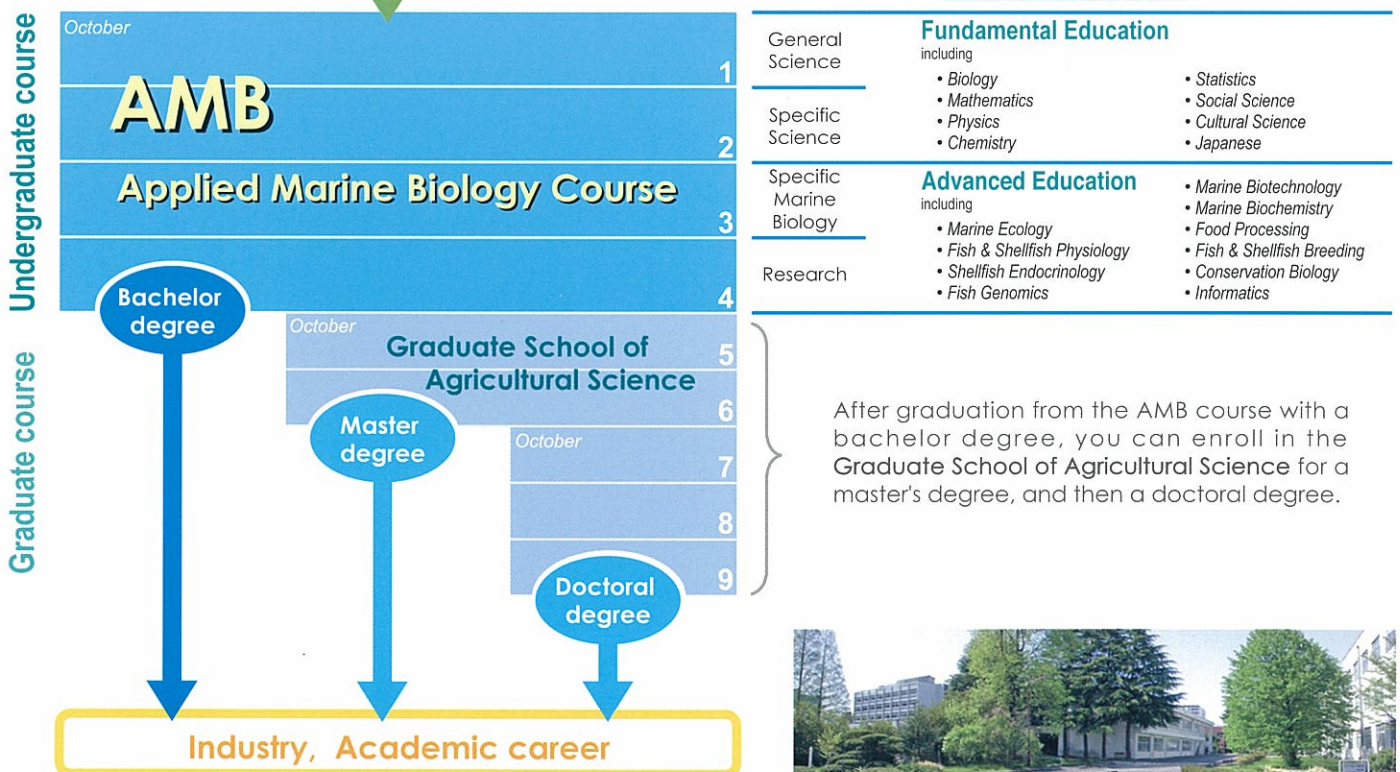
Undergraduate course

Graduate course

October

AMB

Applied Marine Biology Course

1
2
3
4

Bachelor degree

October

Graduate School of Agricultural Science

5
6

Master degree

October

7
8
9

Doctoral degree

Industry, Academic career

| | | |
|---|---|---|
| General Science | **Fundamental Education** including • Biology • Mathematics • Physics • Chemistry | • Statistics • Social Science • Cultural Science • Japanese |
| Specific Science | | |
| Specific Marine Biology | **Advanced Education** including • Marine Ecology • Fish & Shellfish Physiology • Shellfish Endocrinology • Fish Genomics | • Marine Biotechnology • Marine Biochemistry • Food Processing • Fish & Shellfish Breeding • Conservation Biology • Informatics |
| Research | | |

After graduation from the AMB course with a bachelor degree, you can enroll in the Graduate School of Agricultural Science for a master's degree, and then a doctoral degree.